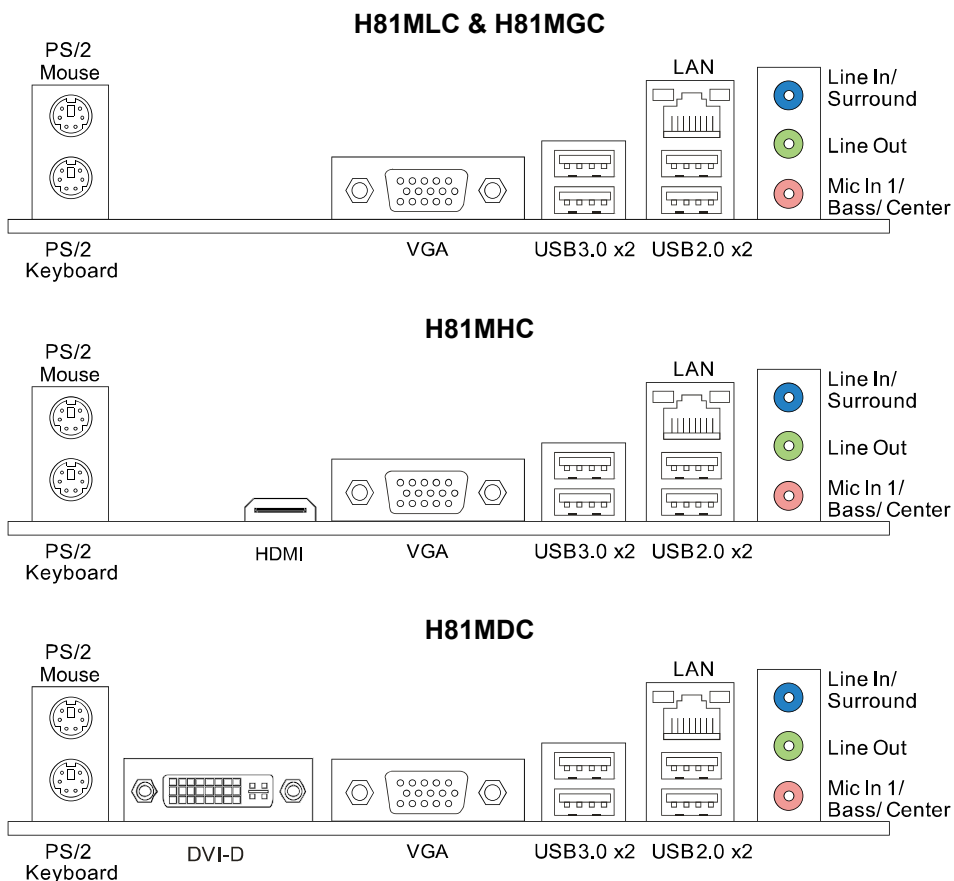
H81MLC & H81MGC

PS/2 Mouse

LAN

Line In/ Surround

Line Out

Mic In 1/ Bass/ Center

PS/2 Keyboard

VGA

USB3.0 x2

USB2.0 x2

H81MHC

PS/2 Mouse

LAN

Line In/ Surround

Line Out

Mic In 1/ Bass/ Center

PS/2 Keyboard

HDMI

VGA

USB3.0 x2

USB2.0 x2

H81MDC

PS/2 Mouse

LAN

Line In/ Surround

Line Out

Mic In 1/ Bass/ Center

PS/2 Keyboard

DVI-D

VGA

USB3.0 x2

USB2.0 x2